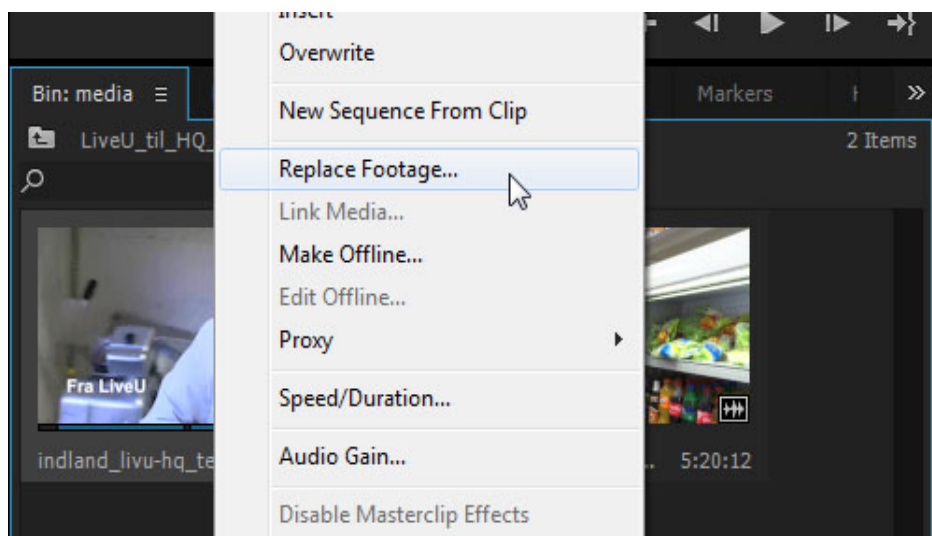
Insert
Overwrite
New Sequence From Clip
Replace Footage...
Link Media...
Make Offline...
Edit Offline...
Proxy
Speed/Duration...
Audio Gain...
Disable Masterclip Effects

Bin: media ≡
Markers
»
LiveU_til_HQ_
2 Items
Fra LiveU
indland_livu-hq_te
5:20:12